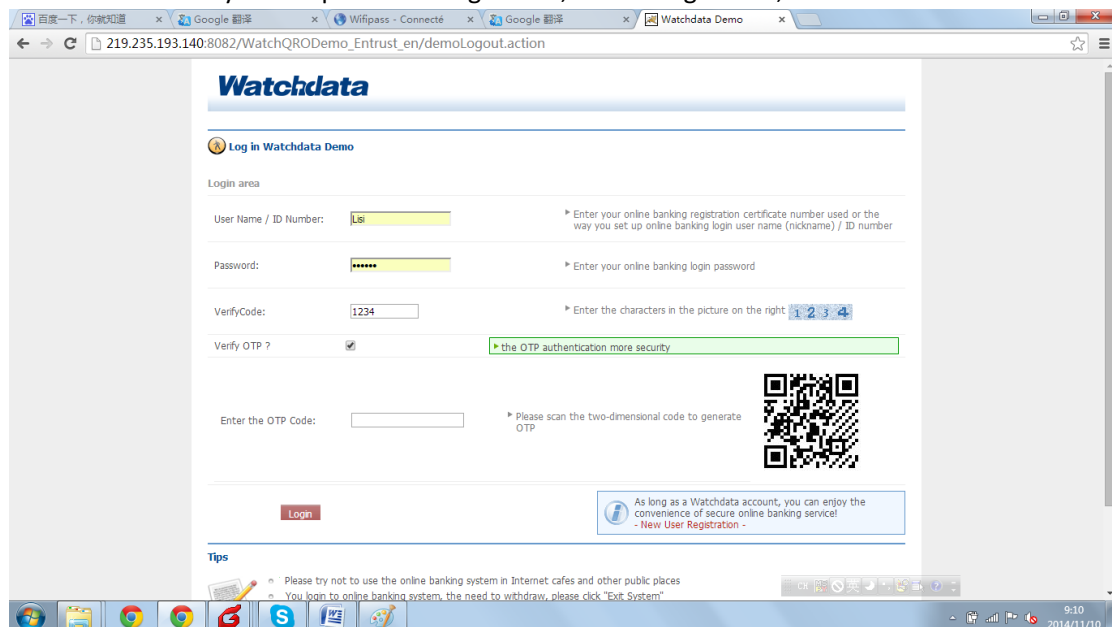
百度一下，你就知道 × Google 翻译 × Wifipass - Connecté × Google 翻译 × Watchdata Demo ×

219.235.193.140:8082/WatchQRODemo_Entrust_en/demoLogout.action

Watchdata

Log in Watchdata Demo

Login area

User Name / ID Number: Lisi

Enter your online banking registration certificate number used or the way you set up online banking login user name (nickname) / ID number

Password: ••••••

Enter your online banking login password

VerifyCode: 1234

Enter the characters in the picture on the right 1 2 3 4

Verify OTP ?

the OTP authentication more security

Enter the OTP Code:

Please scan the two-dimensional code to generate OTP

Login

As long as a Watchdata account, you can enjoy the convenience of secure online banking service!
- New User Registration -

Tips

Please try not to use the online banking system in Internet cafes and other public places

You login to online banking system, the need to withdraw, please click "Exit System"

9:10
2014/11/10